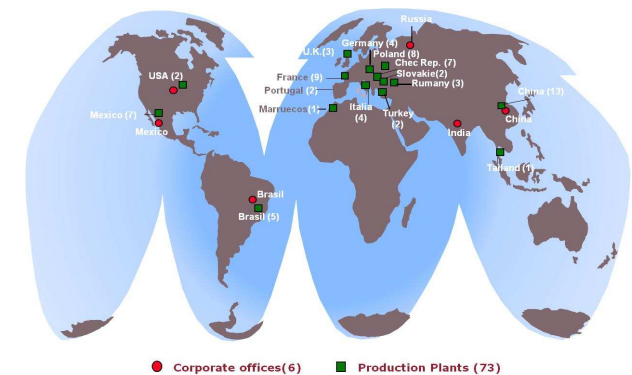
Russia
U.K.(3)
Germany (4)
Poland (8)
Chec Rep. (7)
Slovakie(2)
Rumany (3)
France (9)
Portugal (2)
Marruecos (1)
Italia (4)
Turkey (2)
USA (2)
Mexico (7)
Mexico
China (13)
China
India
Tailand (1)
Brasil
Brasil (5)

Corporate offices(6)
Production Plants (73)